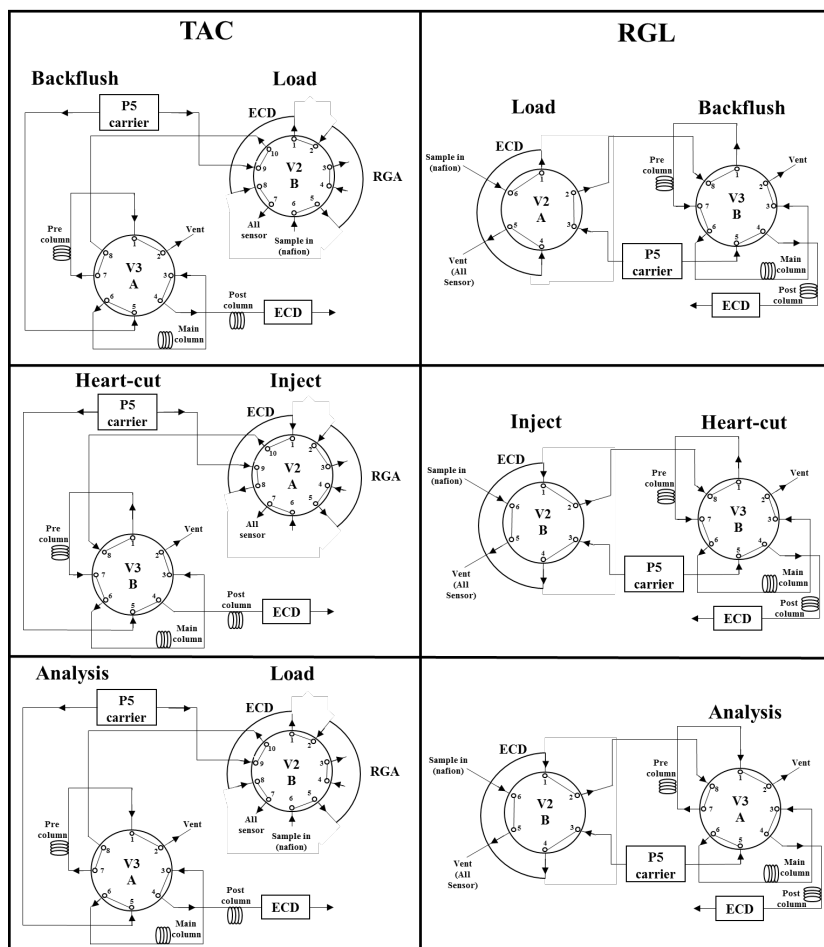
TAC

Backflush

Load

P5 carrier

ECD

V2 B

RGA

1 2 3 4 5 6 7 8 9 10

All sensor

Sample in (nafion)

Pre column

Vent

V3 A

1 2 3 4 5 6 7 8

Post column

ECD

Main column

RGL

Load

Backflush

ECD

Sample in (nafion)

V2 A

1 2 3 4 5 6

Vent (All Sensor)

Pre column

Vent

V3 B

1 2 3 4 5 6 7 8

P5 carrier

Main column

Post column

ECD

Heart-cut

Inject

P5 carrier

ECD

V2 A

RGA

1 2 3 4 5 6 7 8 9 10

All sensor

Pre column

Vent

V3 B

1 2 3 4 5 6 7 8

Post column

ECD

Main column

Inject

Heart-cut

ECD

Sample in (nafion)

V2 B

1 2 3 4 5 6

Vent (All Sensor)

Pre column

Vent

V3 B

1 2 3 4 5 6 7 8

P5 carrier

Main column

Post column

ECD

Analysis

Load

P5 carrier

ECD

V2 B

RGA

1 2 3 4 5 6 7 8 9 10

All sensor

Sample in (nafion)

Pre column

Vent

V3 A

1 2 3 4 5 6 7 8

Post column

ECD

Main column

Analysis

ECD

Sample in (nafion)

V2 B

1 2 3 4 5 6

Vent (All Sensor)

Pre column

Vent

V3 A

1 2 3 4 5 6 7 8

P5 carrier

Main column

Post column

ECD